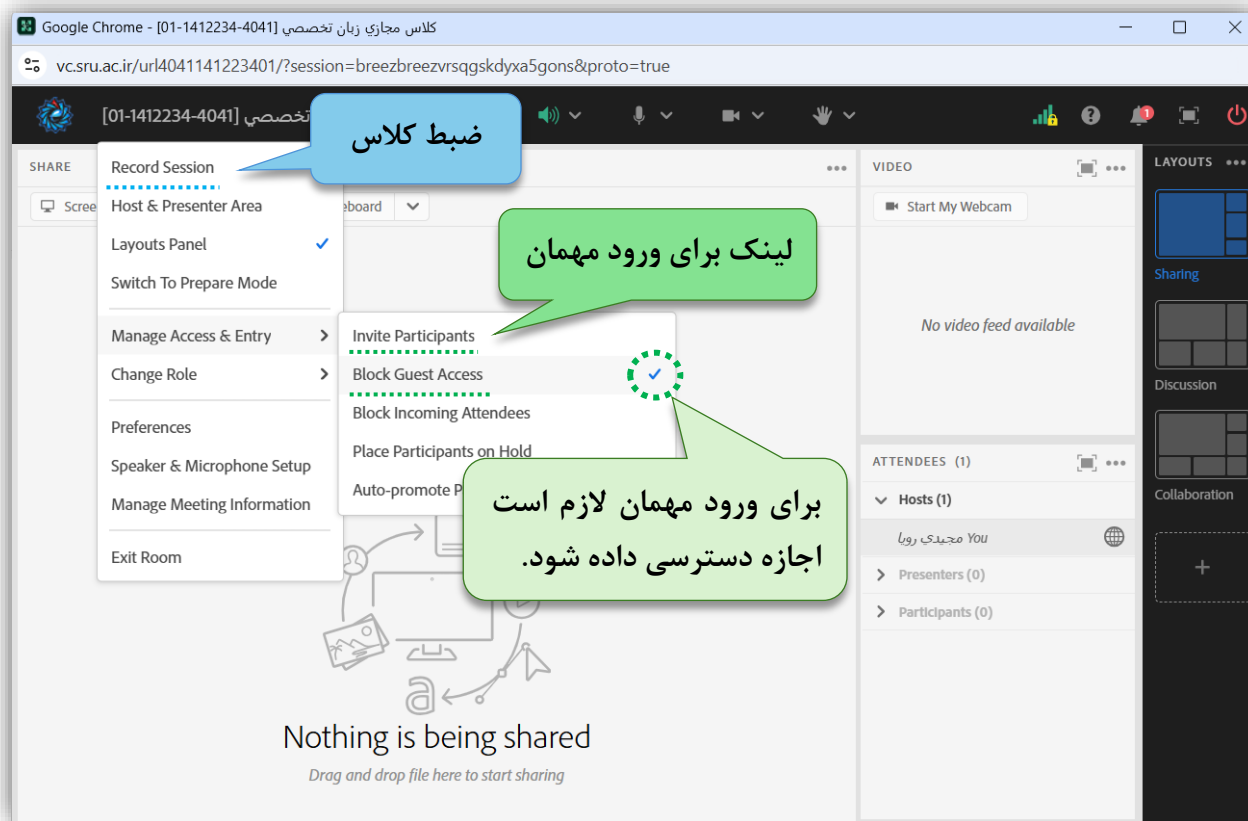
Google Chrome - [01-1412234-4041] كلاس مجازي زبان تخصصي

vc.sru.ac.ir/url4041141223401/?session=breezbreezvrsqgskdyxa5gons&proto=true

[01-1412234-4041] تخصصي

ضبط کلاس

SHARE

Record Session
Host & Presenter Area
Layouts Panel
Switch To Prepare Mode
Manage Access & Entry
Change Role
Preferences
Speaker & Microphone Setup
Manage Meeting Information
Exit Room

Scree
eboard

لینک برای ورود مهمان

Invite Participants
Block Guest Access
Block Incoming Attendees
Place Participants on Hold
Auto-promote P

برای ورود مهمان لازم است اجازه دسترسی داده شود.

Nothing is being shared
Drag and drop file here to start sharing

VIDEO
Start My Webcam
No video feed available

ATTENDEES (1)
Hosts (1)
مجيدي رويا You
Presenters (0)
Participants (0)

LAYOUTS
Sharing
Discussion
Collaboration
+